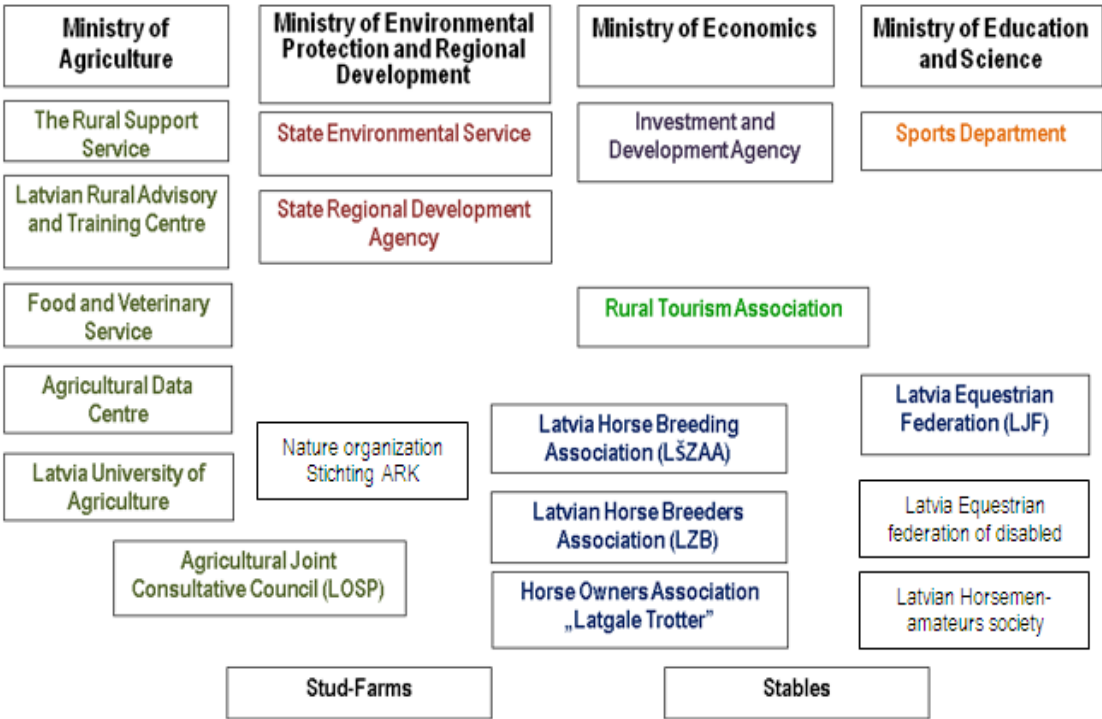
Ministry of Agriculture

Ministry of Environmental Protection and Regional Development

Ministry of Economics

Ministry of Education and Science

The Rural Support Service

State Environmental Service

Investment and Development Agency

Sports Department

Latvian Rural Advisory and Training Centre

State Regional Development Agency

Food and Veterinary Service

Rural Tourism Association

Agricultural Data Centre

Latvia Equestrian Federation (LJF)

Nature organization Stichting ARK

Latvia Horse Breeding Association (LŠZAA)

Latvia University of Agriculture

Latvian Horse Breeders Association (LZB)

Latvia Equestrian federation of disabled

Agricultural Joint Consultative Council (LOSP)

Horse Owners Association „Latgale Trotter"

Latvian Horsemen-amateurs society

Stud-Farms

Stables